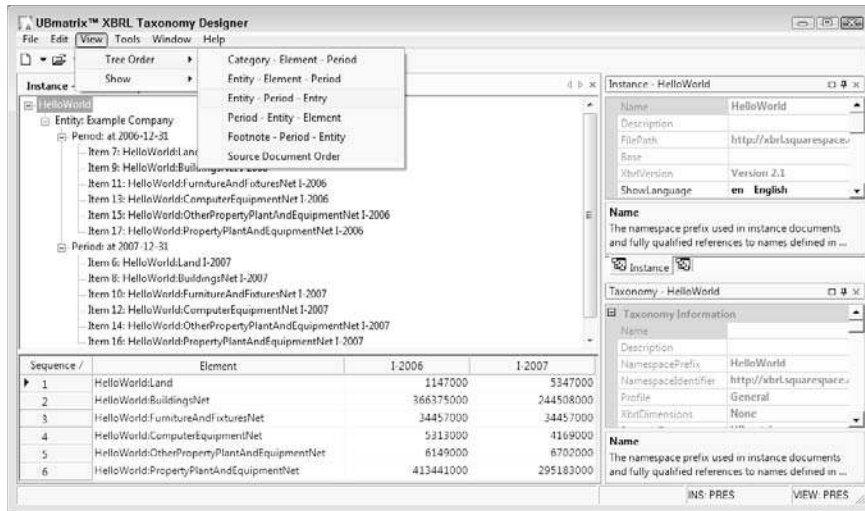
UBmatrix™ XBRL Taxonomy Designer

File Edit View Tools Window Help

Tree Order
Show

Category - Element - Period
Entity - Element - Period
Entity - Period - Entry
Period - Entity - Element
Footnote - Period - Entity
Source Document Order

Instance -

HelloWorld
Entity: Example Company
Period: at 2006-12-31
Item 7: HelloWorld:Land
Item 9: HelloWorld:Buildings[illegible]
Item 11: HelloWorld:FurnitureAndFixturesNet I-2006
Item 13: HelloWorld:ComputerEquipmentNet I-2006
Item 15: HelloWorld:OtherPropertyPlantAndEquipmentNet I-2006
Item 17: HelloWorld:PropertyPlantAndEquipmentNet I-2006
Period: at 2007-12-31
Item 6: HelloWorld:Land I-2007
Item 8: HelloWorld:BuildingsNet I-2007
Item 10: HelloWorld:FurnitureAndFixturesNet I-2007
Item 12: HelloWorld:ComputerEquipmentNet I-2007
Item 14: HelloWorld:OtherPropertyPlantAndEquipmentNet I-2007
Item 16: HelloWorld:PropertyPlantAndEquipmentNet I-2007

| Sequence / | Element | I-2006 | I-2007 |
|---|---|---|---|
| 1 | HelloWorld:Land | 1147000 | 5347000 |
| 2 | HelloWorld:BuildingsNet | 366375000 | 244508000 |
| 3 | HelloWorld:FurnitureAndFixturesNet | 34457000 | 34457000 |
| 4 | HelloWorld:ComputerEquipmentNet | 5313000 | 4169000 |
| 5 | HelloWorld:OtherPropertyPlantAndEquipmentNet | 6149000 | 6702000 |
| 6 | HelloWorld:PropertyPlantAndEquipmentNet | 413441000 | 295183000 |

Instance - HelloWorld

| Name | HelloWorld |
|---|---|
| Description | |
| FilePath | http://xbrl.squarespace. |
| Base | |
| XbrlVersion | Version 2.1 |
| ShowLanguage | en English |

Name
The namespace prefix used in instance documents and fully qualified references to names defined in ...

Instance

Taxonomy - HelloWorld

Taxonomy Information

| Name | |
|---|---|
| Description | |
| NamespacePrefix | HelloWorld |
| NamespaceIdentifier | http://xbrl.squarespace. |
| Profile | General |
| XbrlDimensions | None |

Name
The namespace prefix used in instance documents and fully qualified references to names defined in ...

INS: PRES VIEW: PRES